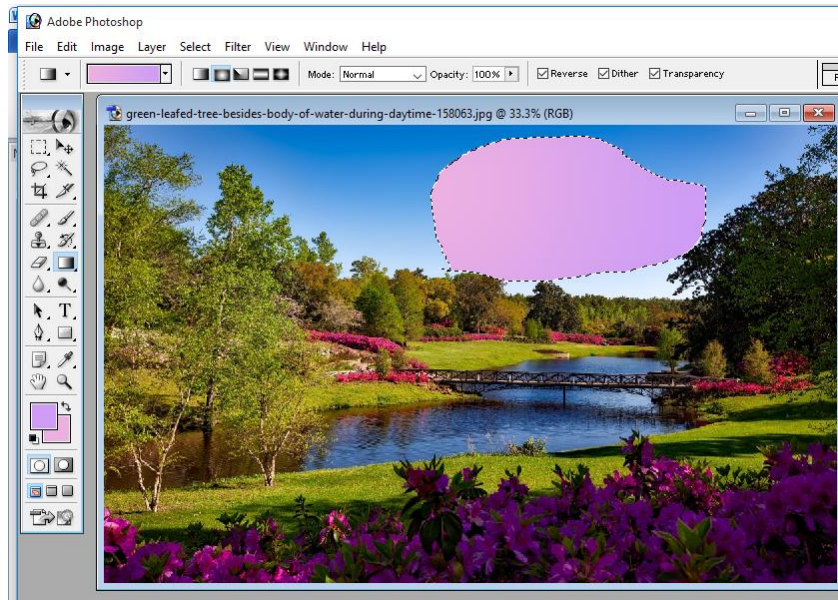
Adobe Photoshop

File Edit Image Layer Select Filter View Window Help

Mode: Normal Opacity: 100% ☑ Reverse ☑ Dither ☑ Transparency

green-leafed-tree-besides-body-of-water-during-daytime-158063.jpg @ 33.3% (RGB)